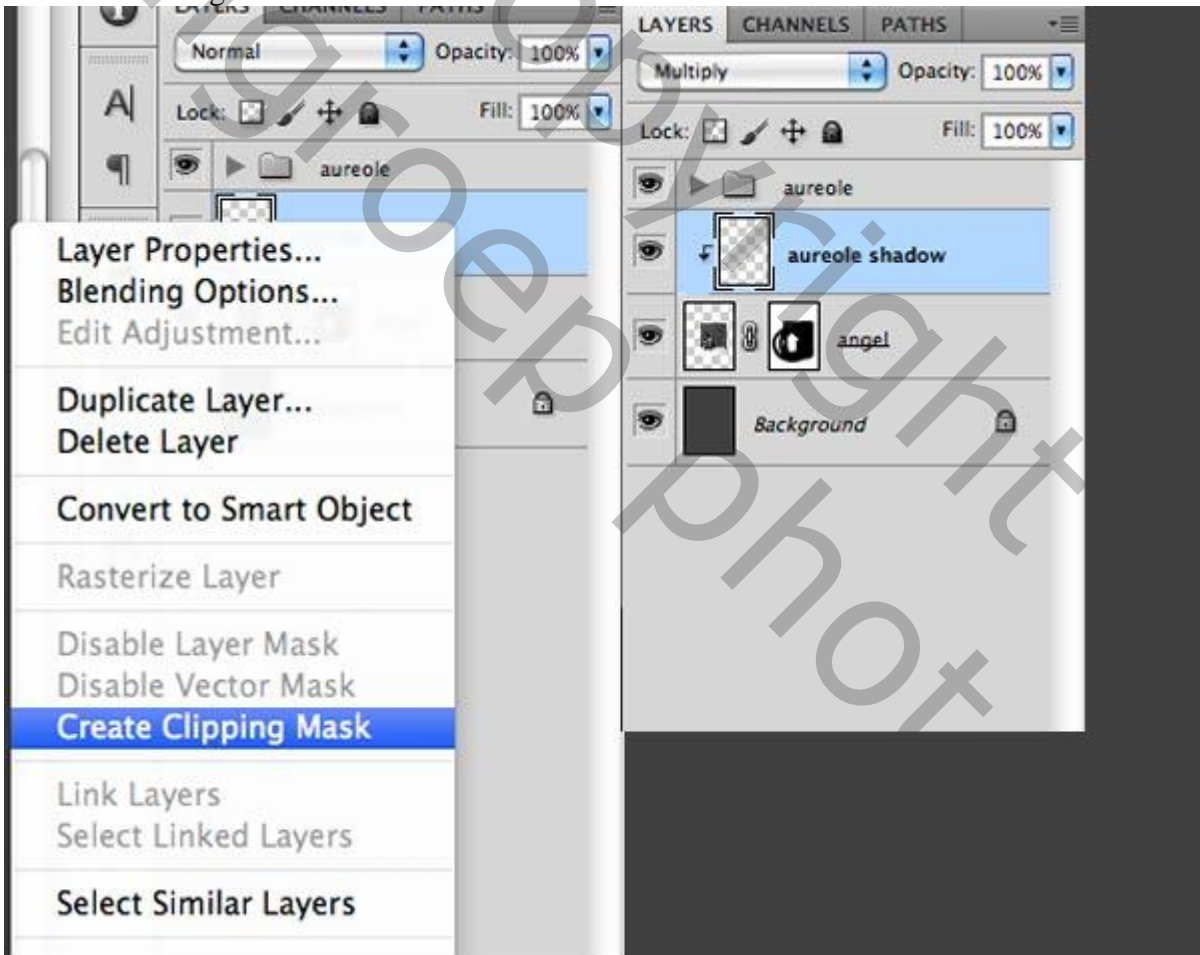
LAYERS CHANNELS PATHS

Normal

Opacity: 100%

Lock:

Fill: 100%

aureole

Layer Properties...
Blending Options...
Edit Adjustment...

Duplicate Layer...
Delete Layer

Convert to Smart Object

Rasterize Layer

Disable Layer Mask
Disable Vector Mask
Create Clipping Mask

Link Layers
Select Linked Layers

Select Similar Layers

LAYERS CHANNELS PATHS

Multiply

Opacity: 100%

Lock:

Fill: 100%

aureole

aureole shadow

angel

Background

photoshop copyright